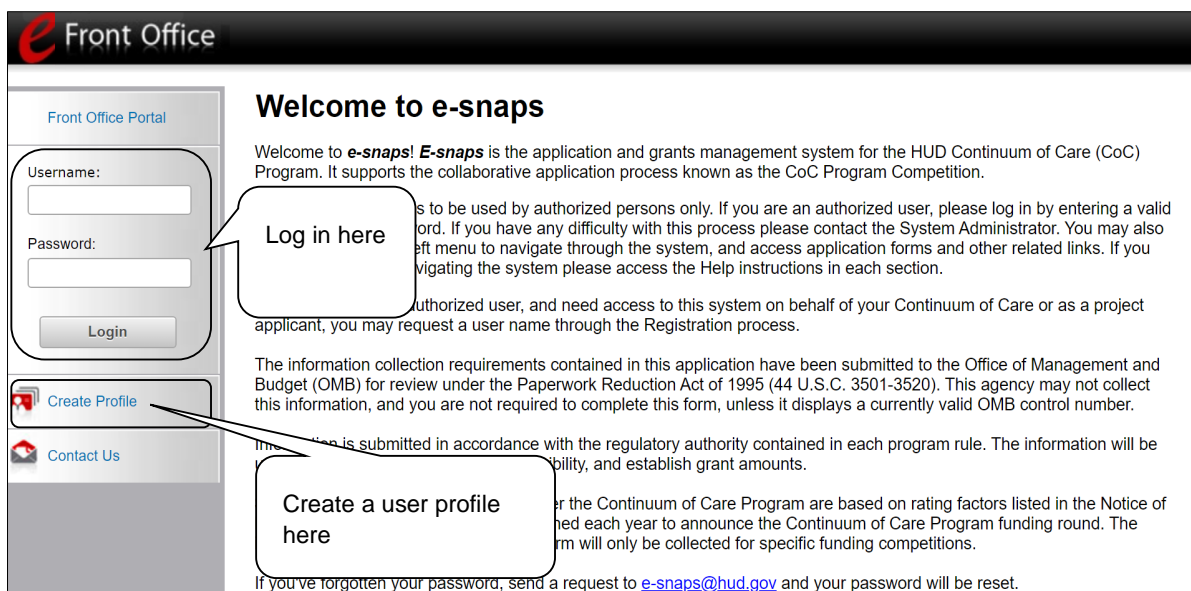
e Front Office

Front Office Portal

Username:

Password:

Login

Create Profile

Contact Us

Welcome to e-snaps

Welcome to ***e-snaps***! ***E-snaps*** is the application and grants management system for the HUD Continuum of Care (CoC) Program. It supports the collaborative application process known as the CoC Program Competition.

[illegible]s to be used by authorized persons only. If you are an authorized user, please log in by entering a valid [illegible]ord. If you have any difficulty with this process please contact the System Administrator. You may also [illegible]eft menu to navigate through the system, and access application forms and other related links. If you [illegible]vigating the system please access the Help instructions in each section.

Log in here

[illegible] authorized user, and need access to this system on behalf of your Continuum of Care or as a project applicant, you may request a user name through the Registration process.

The information collection requirements contained in this application have been submitted to the Office of Management and Budget (OMB) for review under the Paperwork Reduction Act of 1995 (44 U.S.C. 3501-3520). This agency may not collect this information, and you are not required to complete this form, unless it displays a currently valid OMB control number.

In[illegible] is submitted in accordance with the regulatory authority contained in each program rule. The information will be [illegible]bility, and establish grant amounts.

Create a user profile here

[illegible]r the Continuum of Care Program are based on rating factors listed in the Notice of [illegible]hed each year to announce the Continuum of Care Program funding round. The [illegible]rm will only be collected for specific funding competitions.

If you've forgotten your password, send a request to e-snaps@hud.gov and your password will be reset.